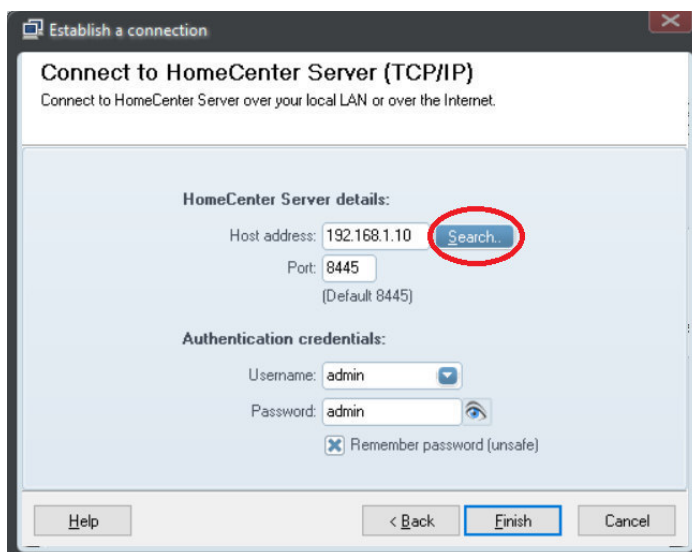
Establish a connection

Connect to HomeCenter Server (TCP/IP)
Connect to HomeCenter Server over your local LAN or over the Internet.

HomeCenter Server details:
Host address: 192.168.1.10 Search..
Port: 8445
(Default 8445)

Authentication credentials:
Username: admin
Password: admin
Remember password (unsafe)

Help
< Back
Finish
Cancel